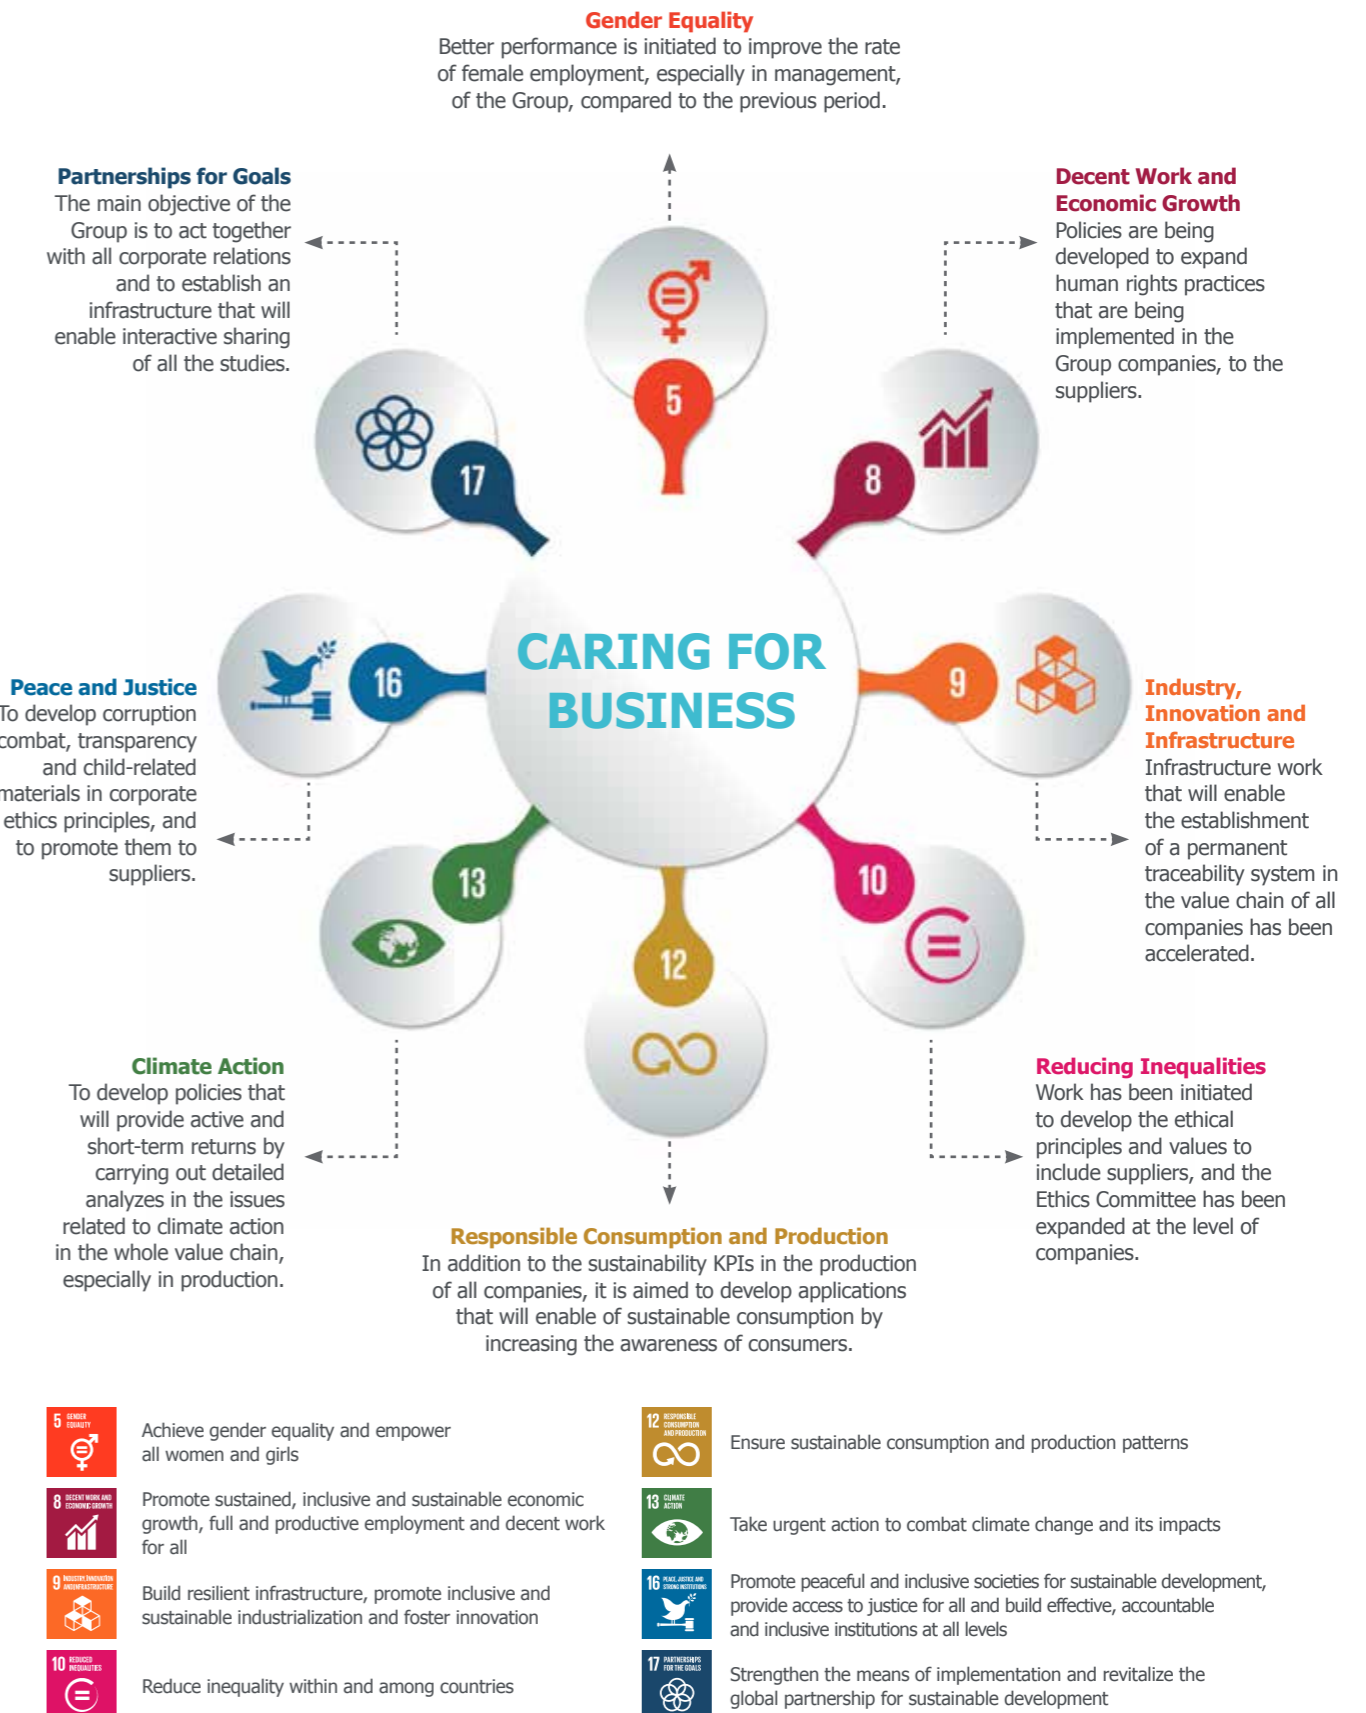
Gender Equality
Better performance is initiated to improve the rate of female employment, especially in management, of the Group, compared to the previous period.

Partnerships for Goals
The main objective of the Group is to act together with all corporate relations and to establish an infrastructure that will enable interactive sharing of all the studies.

Decent Work and Economic Growth
Policies are being developed to expand human rights practices that are being implemented in the Group companies, to the suppliers.

5

17

8

CARING FOR BUSINESS

16

9

Peace and Justice
To develop corruption combat, transparency and child-related materials in corporate ethics principles, and to promote them to suppliers.

Industry, Innovation and Infrastructure
Infrastructure work that will enable the establishment of a permanent traceability system in the value chain of all companies has been accelerated.

13

10

12

Climate Action
To develop policies that will provide active and short-term returns by carrying out detailed analyzes in the issues related to climate action in the whole value chain, especially in production.

Reducing Inequalities
Work has been initiated to develop the ethical principles and values to include suppliers, and the Ethics Committee has been expanded at the level of companies.

Responsible Consumption and Production
In addition to the sustainability KPIs in the production of all companies, it is aimed to develop applications that will enable of sustainable consumption by increasing the awareness of consumers.

5 GENDER EQUALITY
Achieve gender equality and empower all women and girls

12 RESPONSIBLE CONSUMPTION AND PRODUCTION
Ensure sustainable consumption and production patterns

8 DECENT WORK AND ECONOMIC GROWTH
Promote sustained, inclusive and sustainable economic growth, full and productive employment and decent work for all

13 CLIMATE ACTION
Take urgent action to combat climate change and its impacts

9 INDUSTRY, INNOVATION AND INFRASTRUCTURE
Build resilient infrastructure, promote inclusive and sustainable industrialization and foster innovation

16 PEACE, JUSTICE AND STRONG INSTITUTIONS
Promote peaceful and inclusive societies for sustainable development, provide access to justice for all and build effective, accountable and inclusive institutions at all levels

10 REDUCED INEQUALITIES
Reduce inequality within and among countries

17 PARTNERSHIPS FOR THE GOALS
Strengthen the means of implementation and revitalize the global partnership for sustainable development